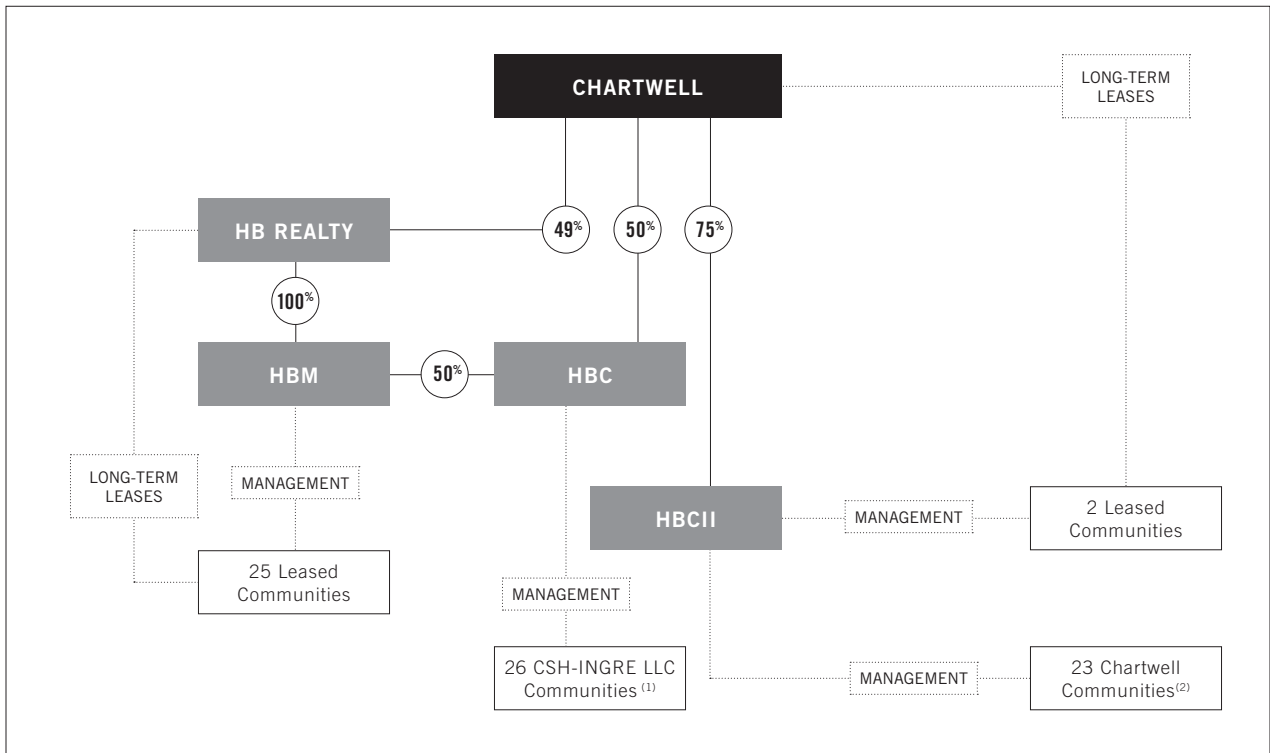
CHARTWELL

LONG-TERM LEASES

HB REALTY

49%

50%

75%

100%

HBM

50%

HBC

LONG-TERM LEASES

MANAGEMENT

HBCII

MANAGEMENT

2 Leased Communities

25 Leased Communities

MANAGEMENT

26 CSH-INGRE LLC Communities $^{(1)}$

MANAGEMENT

23 Chartwell Communities$^{(2)}$